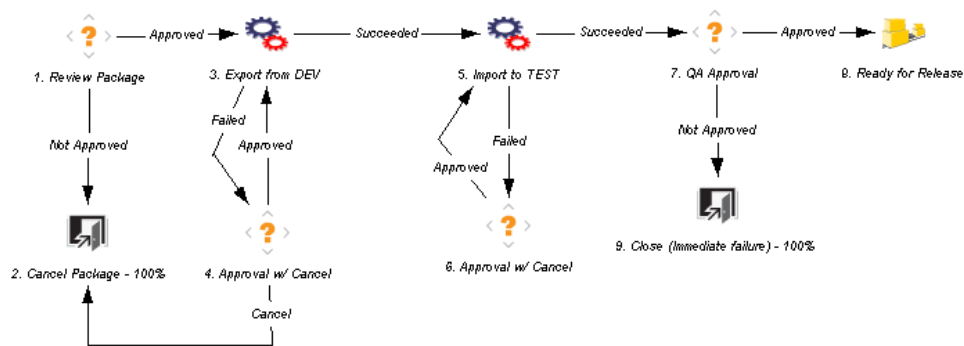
?
1. Review Package

Approved

3. Export from DEV

Succeeded

5. Import to TEST

Succeeded

?
7. QA Approval

Approved

8. Ready for Release

Not Approved

Failed

Approved

Approved

Failed

Not Approved

2. Cancel Package - 100%

?
4. Approval w/ Cancel

?
6. Approval w/ Cancel

9. Close (Immediate failure) - 100%

Cancel